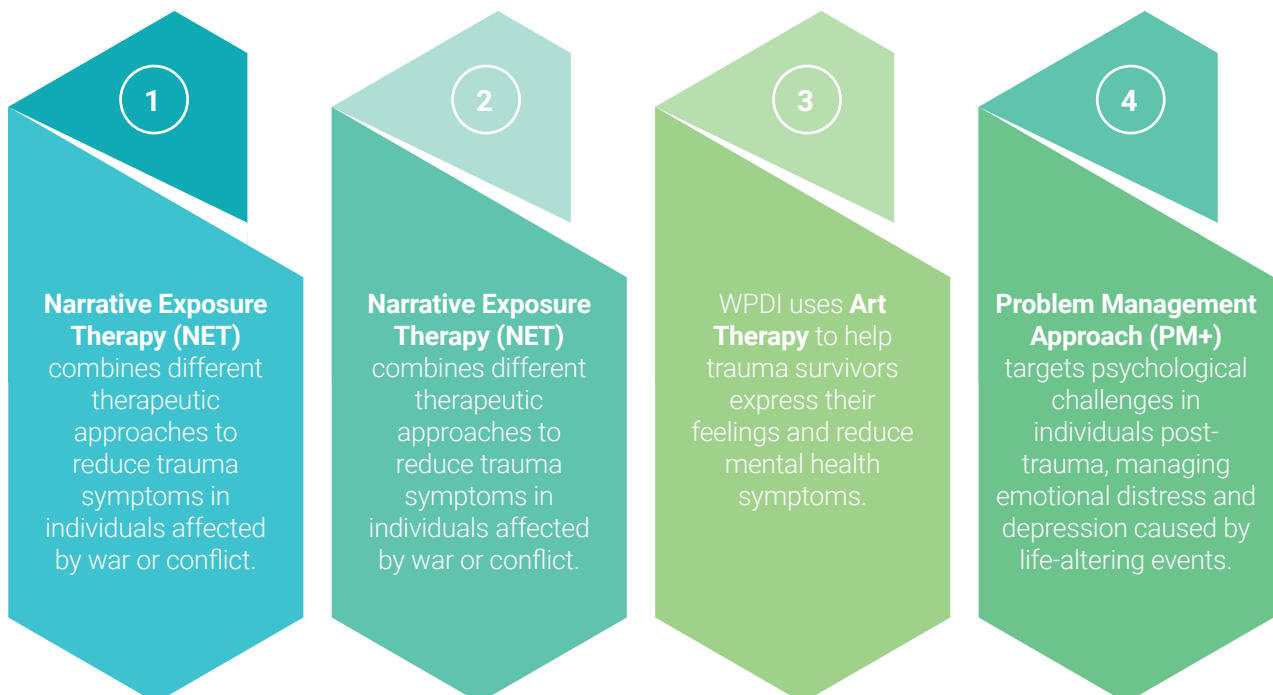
1

Narrative Exposure Therapy (NET) combines different therapeutic approaches to reduce trauma symptoms in individuals affected by war or conflict.

2

Narrative Exposure Therapy (NET) combines different therapeutic approaches to reduce trauma symptoms in individuals affected by war or conflict.

3

WPDI uses Art Therapy to help trauma survivors express their feelings and reduce mental health symptoms.

4

Problem Management Approach (PM+) targets psychological challenges in individuals post-trauma, managing emotional distress and depression caused by life-altering events.